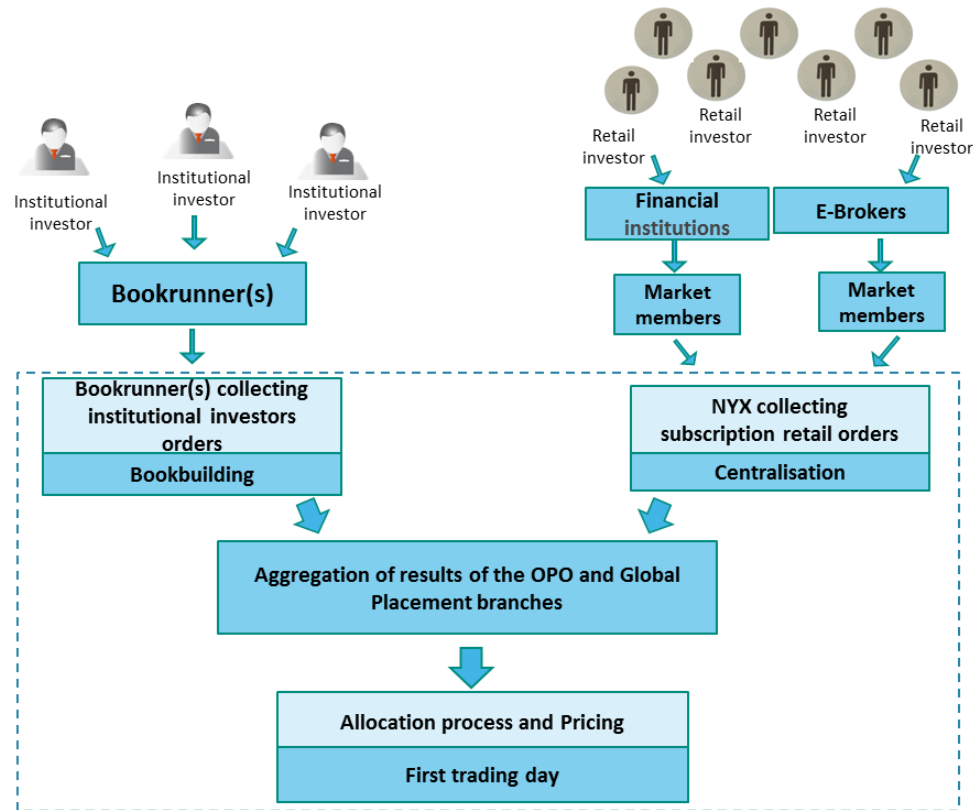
Institutional investor

Institutional investor

Institutional investor

Bookrunner(s)

Retail investor

Retail investor

Retail investor

Retail investor

Financial institutions

E-Brokers

Market members

Market members

Bookrunner(s) collecting institutional investors orders

Bookbuilding

NYX collecting subscription retail orders

Centralisation

Aggregation of results of the OPO and Global Placement branches

Allocation process and Pricing

First trading day